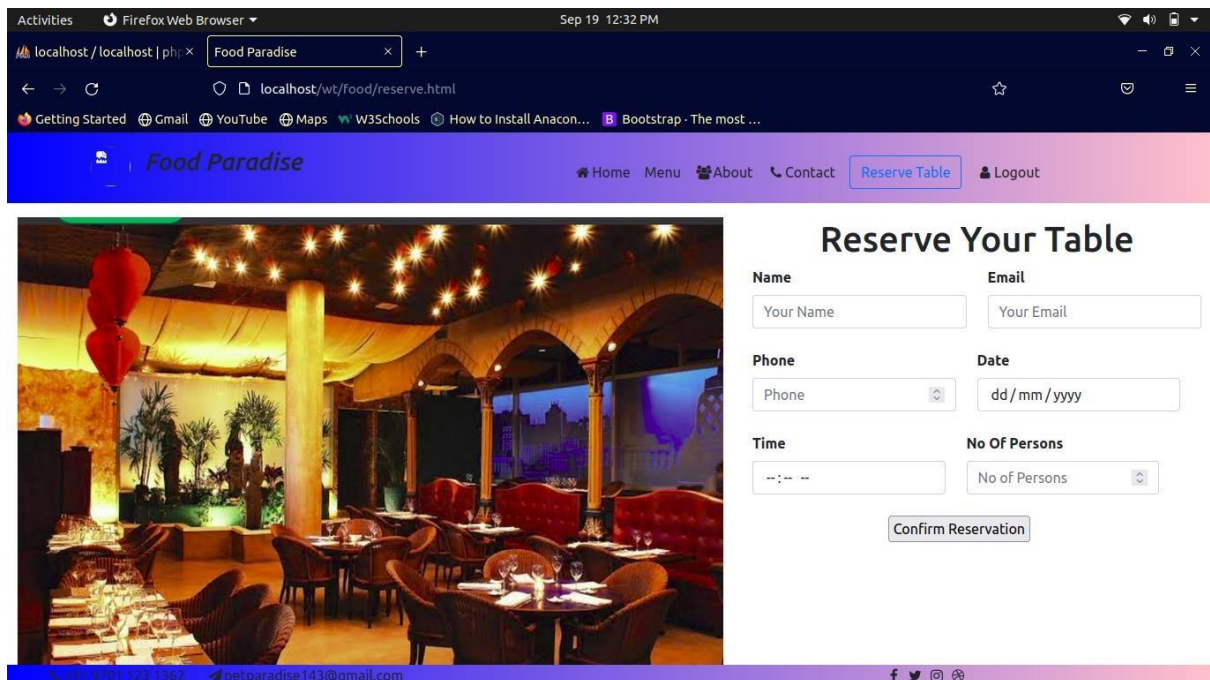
Activities Firefox Web Browser Sep 19 12:32 PM

localhost / localhost | php × Food Paradise ×

localhost/wt/food/reserve.html

Getting Started Gmail YouTube Maps W3Schools How to Install Anacon... Bootstrap · The most ...

Food Paradise

Home Menu About Contact Reserve Table Logout

Reserve Your Table

Name
Your Name

Email
Your Email

Phone
Phone

Date
dd / mm / yyyy

Time
--:-- --

No Of Persons
No of Persons

Confirm Reservation

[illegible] petparadise143@gmail.com